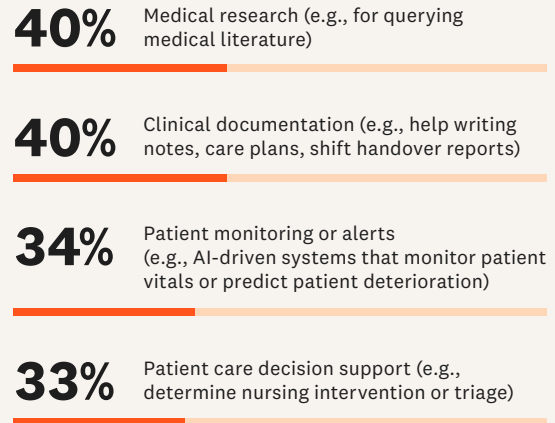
40% Medical research (e.g., for querying medical literature)

40% Clinical documentation (e.g., help writing notes, care plans, shift handover reports)

34% Patient monitoring or alerts (e.g., AI-driven systems that monitor patient vitals or predict patient deterioration)

33% Patient care decision support (e.g., determine nursing intervention or triage)